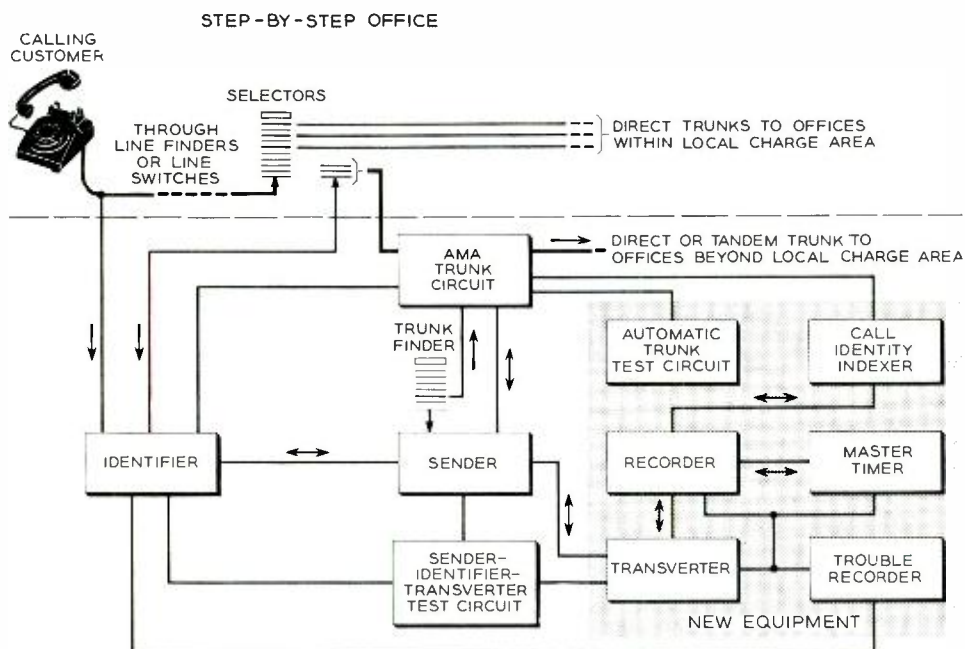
STEP-BY-STEP OFFICE

CALLING CUSTOMER

SELECTORS

THROUGH LINE FINDERS OR LINE SWITCHES

DIRECT TRUNKS TO OFFICES WITHIN LOCAL CHARGE AREA

AMA TRUNK CIRCUIT

DIRECT OR TANDEM TRUNK TO OFFICES BEYOND LOCAL CHARGE AREA

TRUNK FINDER

AUTOMATIC TRUNK TEST CIRCUIT

CALL IDENTITY INDEXER

IDENTIFIER

SENDER

RECORDER

MASTER TIMER

SENDER-IDENTIFIER-TRANSVERTER TEST CIRCUIT

TRANSVERTER

TROUBLE RECORDER

NEW EQUIPMENT